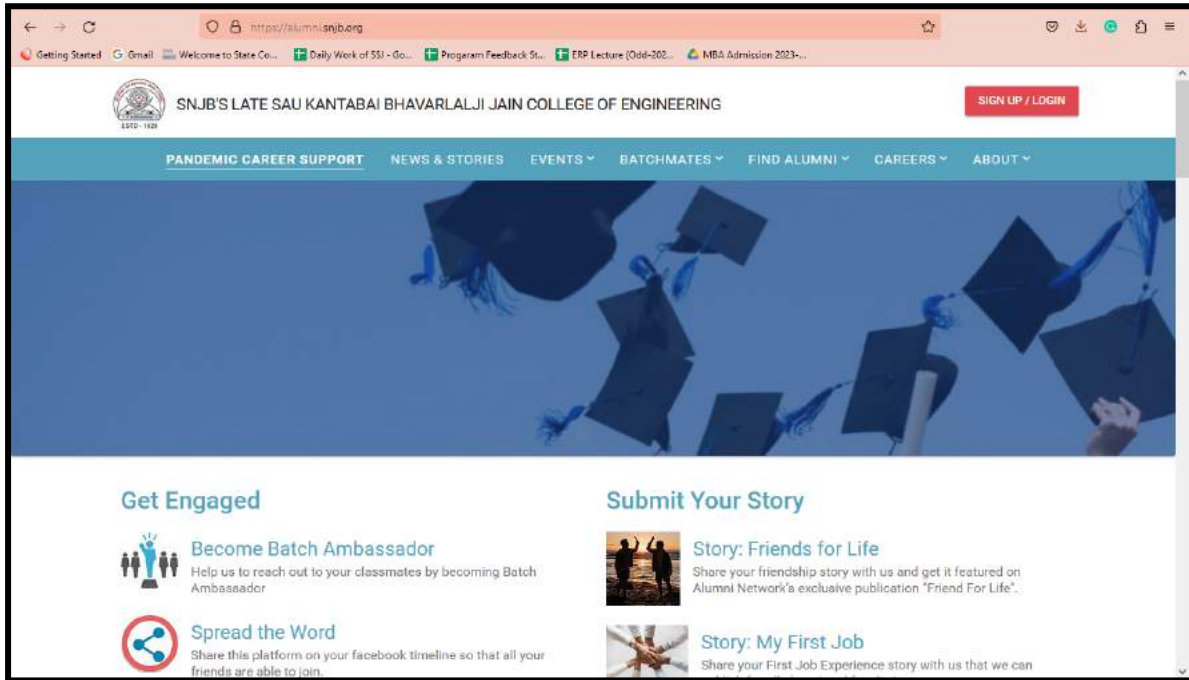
https://alumni.snjb.org

Getting Started  Gmail  Welcome to State Co...  Daily Work of SSJ - Go...  Progaram Feedback St...  ERP Lecture (Odd-202...  MBA Admission 2023-...

ESTD - 1928

SNJB'S LATE SAU KANTABAI BHAVARLALJI JAIN COLLEGE OF ENGINEERING

SIGN UP / LOGIN

PANDEMIC CAREER SUPPORT  NEWS & STORIES  EVENTS  BATCHMATES  FIND ALUMNI  CAREERS  ABOUT

Get Engaged

Become Batch Ambassador

Help us to reach out to your classmates by becoming Batch Ambassador

Spread the Word

Share this platform on your facebook timeline so that all your friends are able to join.

Submit Your Story

Story: Friends for Life

Share your friendship story with us and get it featured on Alumni Network's exclusive publication "Friend For Life".

Story: My First Job

Share your First Job Experience story with us that we can